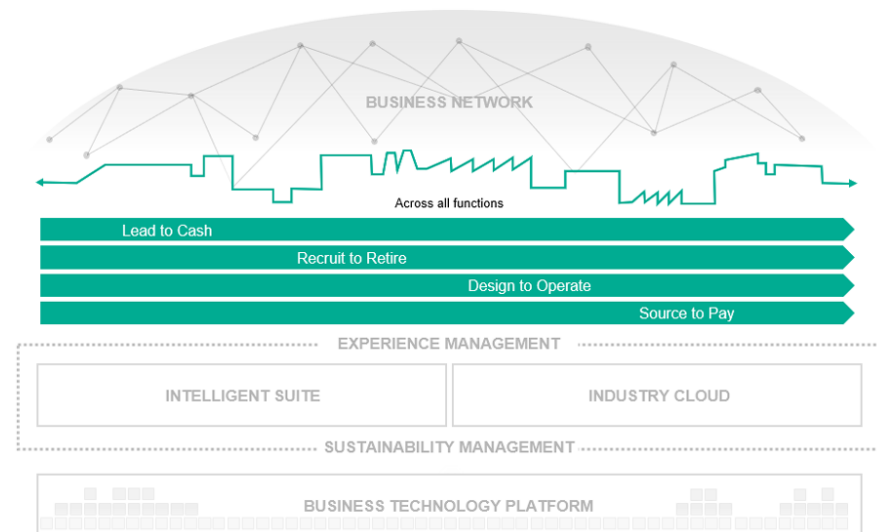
BUSINESS NETWORK

Across all functions

Lead to Cash

Recruit to Retire

Design to Operate

Source to Pay

EXPERIENCE MANAGEMENT

INTELLIGENT SUITE

INDUSTRY CLOUD

SUSTAINABILITY MANAGEMENT

BUSINESS TECHNOLOGY PLATFORM